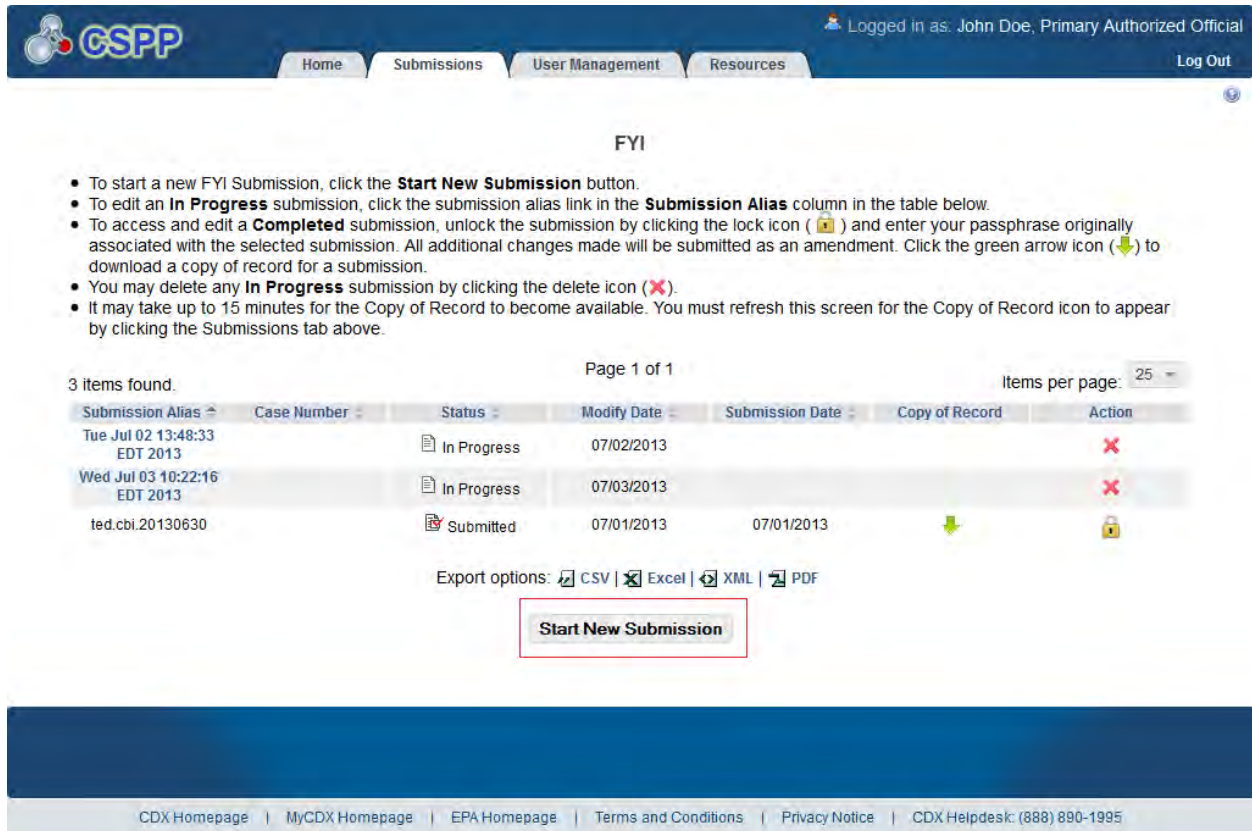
CSPP

Logged in as: John Doe, Primary Authorized Official

Home | Submissions | User Management | Resources

Log Out

FYI

- To start a new FYI Submission, click the **Start New Submission** button.
- To edit an **In Progress** submission, click the submission alias link in the **Submission Alias** column in the table below.
- To access and edit a **Completed** submission, unlock the submission by clicking the lock icon ( ) and enter your passphrase originally associated with the selected submission. All additional changes made will be submitted as an amendment. Click the green arrow icon ( ) to download a copy of record for a submission.
- You may delete any **In Progress** submission by clicking the delete icon ( ).
- It may take up to 15 minutes for the Copy of Record to become available. You must refresh this screen for the Copy of Record icon to appear by clicking the Submissions tab above.

3 items found.

Page 1 of 1

Items per page: 25

| Submission Alias | Case Number | Status | Modify Date | Submission Date | Copy of Record | Action |
|---|---|---|---|---|---|---|
| Tue Jul 02 13:48:33 EDT 2013 | | In Progress | 07/02/2013 | | | |
| Wed Jul 03 10:22:16 EDT 2013 | | In Progress | 07/03/2013 | | | |
| ted.cbi.20130630 | | Submitted | 07/01/2013 | 07/01/2013 | | |

Export options: CSV | Excel | XML | PDF

Start New Submission

CDX Homepage | MyCDX Homepage | EPA Homepage | Terms and Conditions | Privacy Notice | CDX Helpdesk: (888) 890-1995